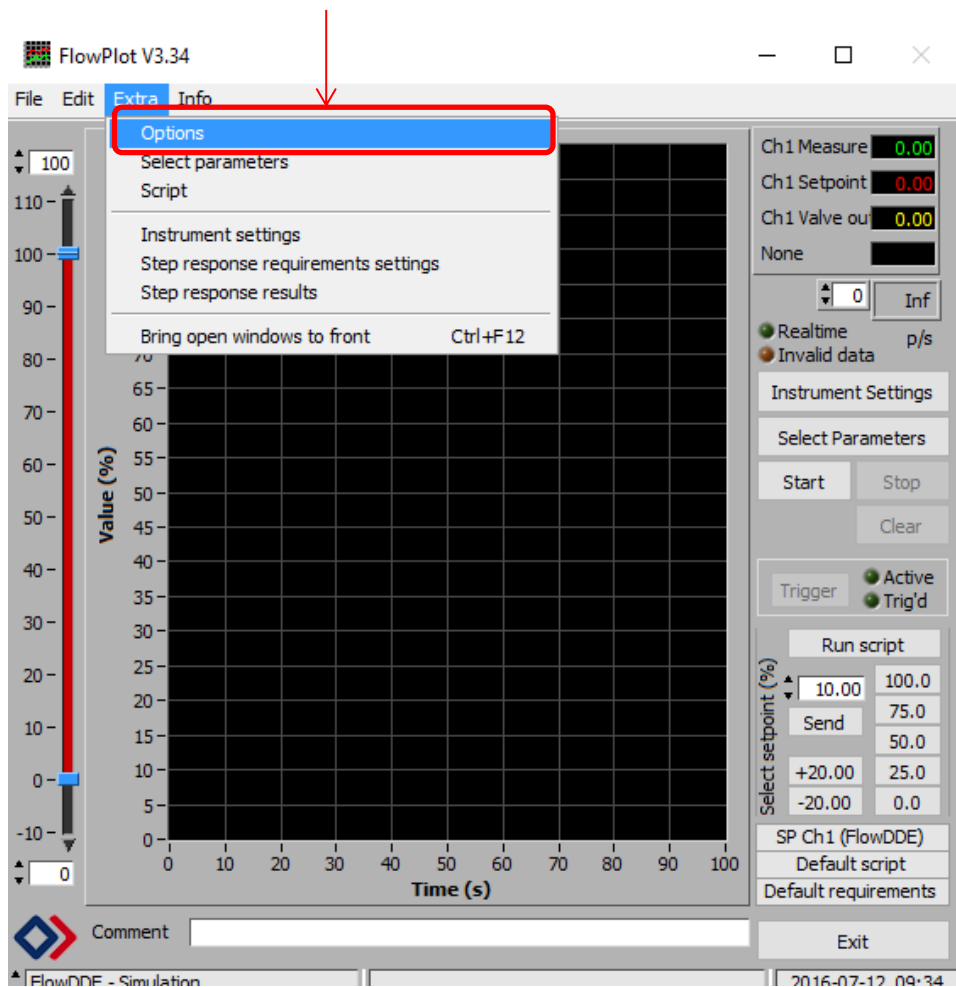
FlowPlot V3.34

File Edit Extra Info

Options
Select parameters
Script

Instrument settings
Step response requirements settings
Step response results

Bring open windows to front Ctrl+F12

100
110
100
90
80
70
60
50
40
30
20
10
0
-10
0

70
65
60
55
50
45
40
35
30
25
20
15
10
5
0

Value (%)

0 10 20 30 40 50 60 70 80 90 100
Time (s)

Ch1 Measure 0.00
Ch1 Setpoint 0.00
Ch1 Valve out 0.00
None

0 Inf
Realtime
Invalid data
p/s

Instrument Settings
Select Parameters
Start Stop
Clear

Trigger
Active
Trig'd

Run script
Select setpoint (%)
10.00
Send
+20.00
-20.00
100.0
75.0
50.0
25.0
0.0

SP Ch1 (FlowDDE)
Default script
Default requirements

Comment

Exit

FlowDDE - Simulation
2016-07-12 09:34